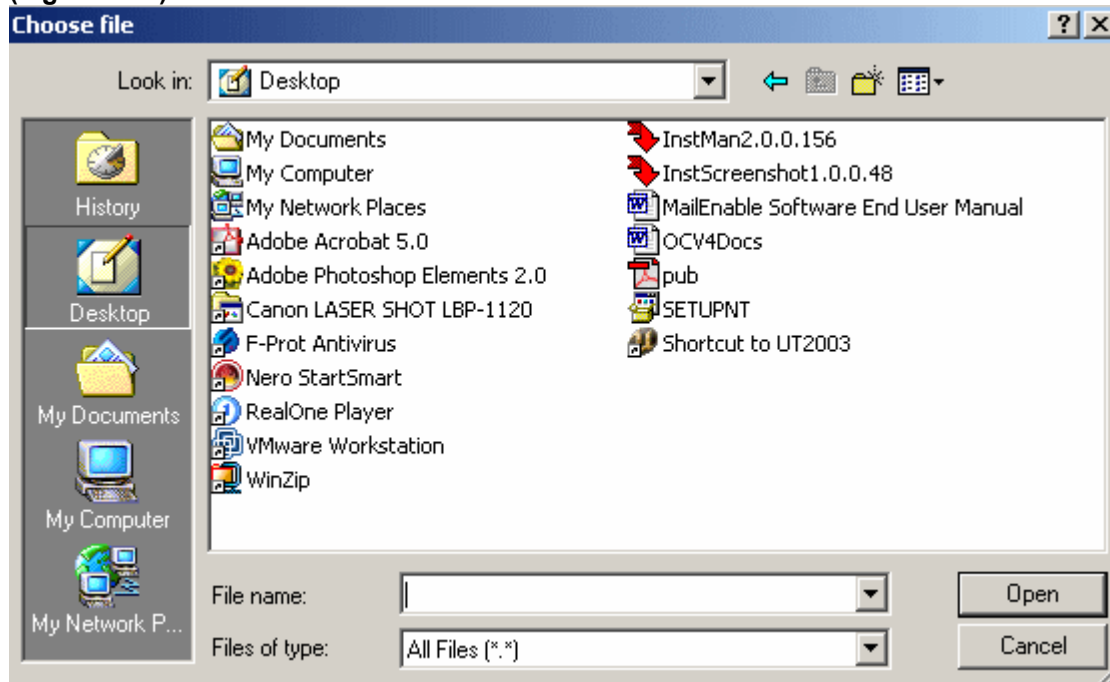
Choose file

?

Look in: Desktop

History
Desktop
My Documents
My Computer
My Network P...

My Documents
My Computer
My Network Places
Adobe Acrobat 5.0
Adobe Photoshop Elements 2.0
Canon LASER SHOT LBP-1120
F-Prot Antivirus
Nero StartSmart
RealOne Player
VMware Workstation
WinZip

InstMan2.0.0.156
InstScreenshot1.0.0.48
MailEnable Software End User Manual
OCV4Docs
pub
SETUPNT
Shortcut to UT2003

File name:
Files of type: All Files (*.*)

Open
Cancel